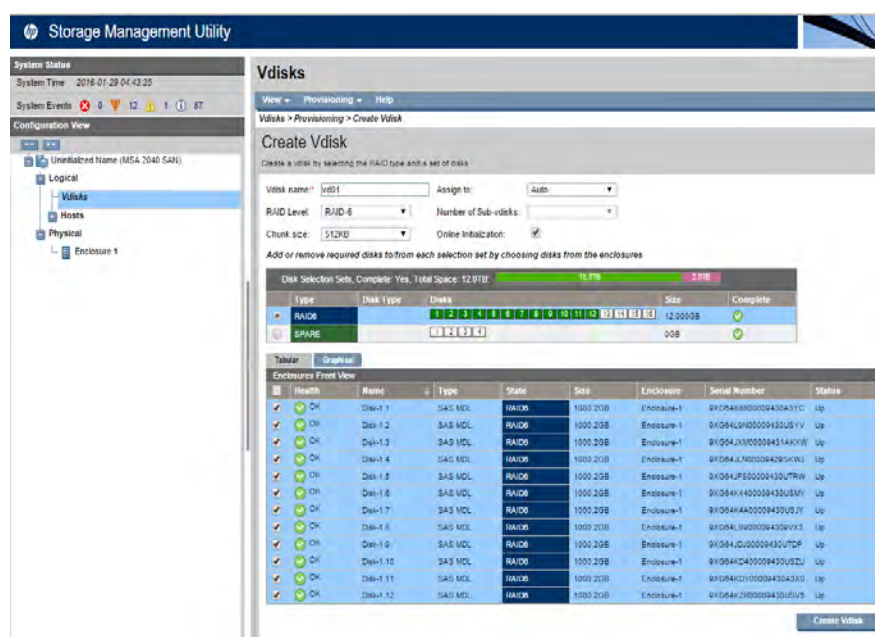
Storage Management Utility

System Status
System Time 2016-01-28 04:43:25
System Events 0 12 1 87

Configuration View

Uninitialized Name (MSA 2040 SAN)
Logical
Vdisks
Hosts
Physical
Enclosure 1

Vdisks

View ▾ Provisioning ▾ Help

Vdisks > Provisioning > Create Vdisk

Create Vdisk

Create a vdisk by selecting the RAID type and a set of disks

Vdisk name:* vd01
Assign to: Auto
RAID Level: RAID-6
Number of Sub-vdisks:
Chunk size: 512KB
Online Initialization:

Add or remove required disks to/from each selection set by choosing disks from the enclosures

Disk Selection Sets, Complete: Yes, Total Space: 12.0TB: 10.0TB 2.0TB

| | Type | Disk Type | Disks | Size | Complete |
|---|---|---|---|---|---|
| | RAID6 | | 1 2 3 4 5 6 7 8 9 10 11 12 13 14 15 16 | 12.000GB | |
| | SPARE | | 1 2 3 4 | 0GB | |

Tabular Graphical

Enclosures Front View

| | Health | Name | Type | State | Size | Enclosure | Serial Number | Status |
|---|---|---|---|---|---|---|---|---|
| ✔ | OK | Disk-1.1 | SAS MDL | RAID6 | 1000.2GB | Enclosure-1 | 9XG64K8B00009430A3YD | Up |
| ✔ | OK | Disk-1.2 | SAS MDL | RAID6 | 1000.2GB | Enclosure-1 | 9XG64L9N00009430USYV | Up |
| ✔ | OK | Disk-1.3 | SAS MDL | RAID6 | 1000.2GB | Enclosure-1 | 9XG64JXM00009431AKXW | Up |
| ✔ | OK | Disk-1.4 | SAS MDL | RAID6 | 1000.2GB | Enclosure-1 | 9XG64JLN00009429SKWJ | Up |
| ✔ | OK | Disk-1.5 | SAS MDL | RAID6 | 1000.2GB | Enclosure-1 | 9XG64JPS00009430UTRW | Up |
| ✔ | OK | Disk-1.6 | SAS MDL | RAID6 | 1000.2GB | Enclosure-1 | 9XG64KX400009430USMY | Up |
| ✔ | OK | Disk-1.7 | SAS MDL | RAID6 | 1000.2GB | Enclosure-1 | 9XG64KAA00009430USJY | Up |
| ✔ | OK | Disk-1.8 | SAS MDL | RAID6 | 1000.2GB | Enclosure-1 | 9XG64L8900009430VVX3 | Up |
| ✔ | OK | Disk-1.9 | SAS MDL | RAID6 | 1000.2GB | Enclosure-1 | 9XG64JDJ00009430UTDP | Up |
| ✔ | OK | Disk-1.10 | SAS MDL | RAID6 | 1000.2GB | Enclosure-1 | 9XG64KD400009430USZU | Up |
| ✔ | OK | Disk-1.11 | SAS MDL | RAID6 | 1000.2GB | Enclosure-1 | 9XG64KD700009430A3X0 | Up |
| ✔ | OK | Disk-1.12 | SAS MDL | RAID6 | 1000.2GB | Enclosure-1 | 9XG64K2H00009430USV5 | Up |

Create Vdisk